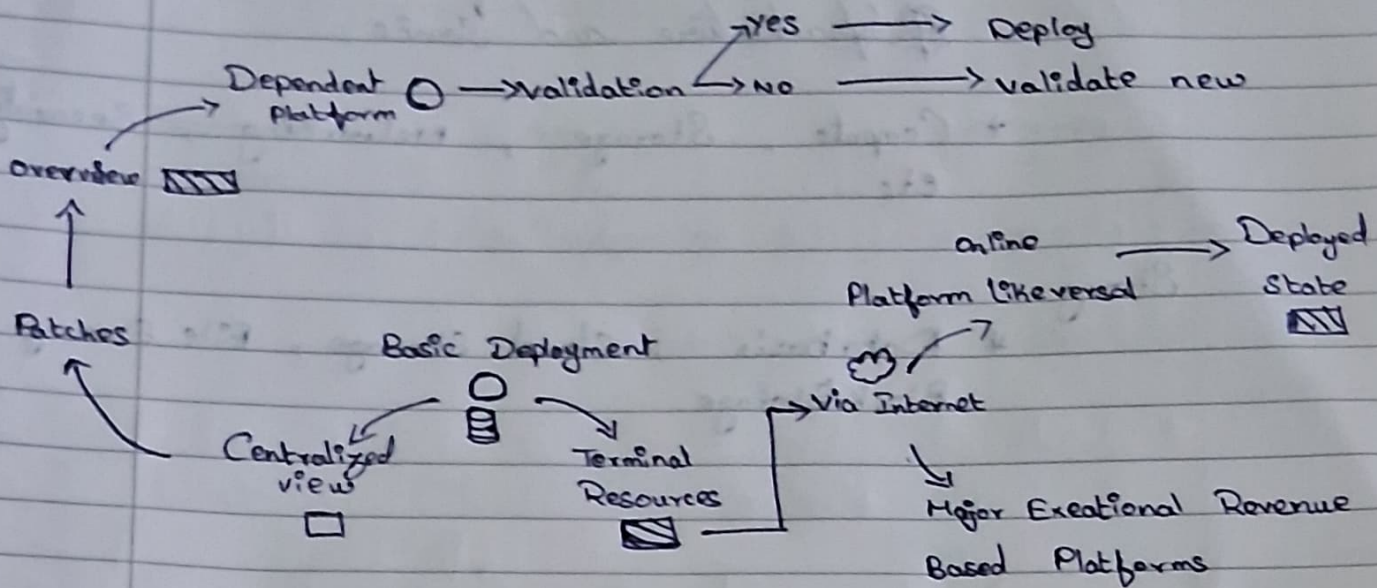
Dependent platform → validation → yes → Deploy
→ No → validate new

overview

Patches

Basic Deployment

Centralized view

Terminal Resources

Via Internet

online Platform likeversal

Deployed State

Major Exeational Revenue Based Platforms